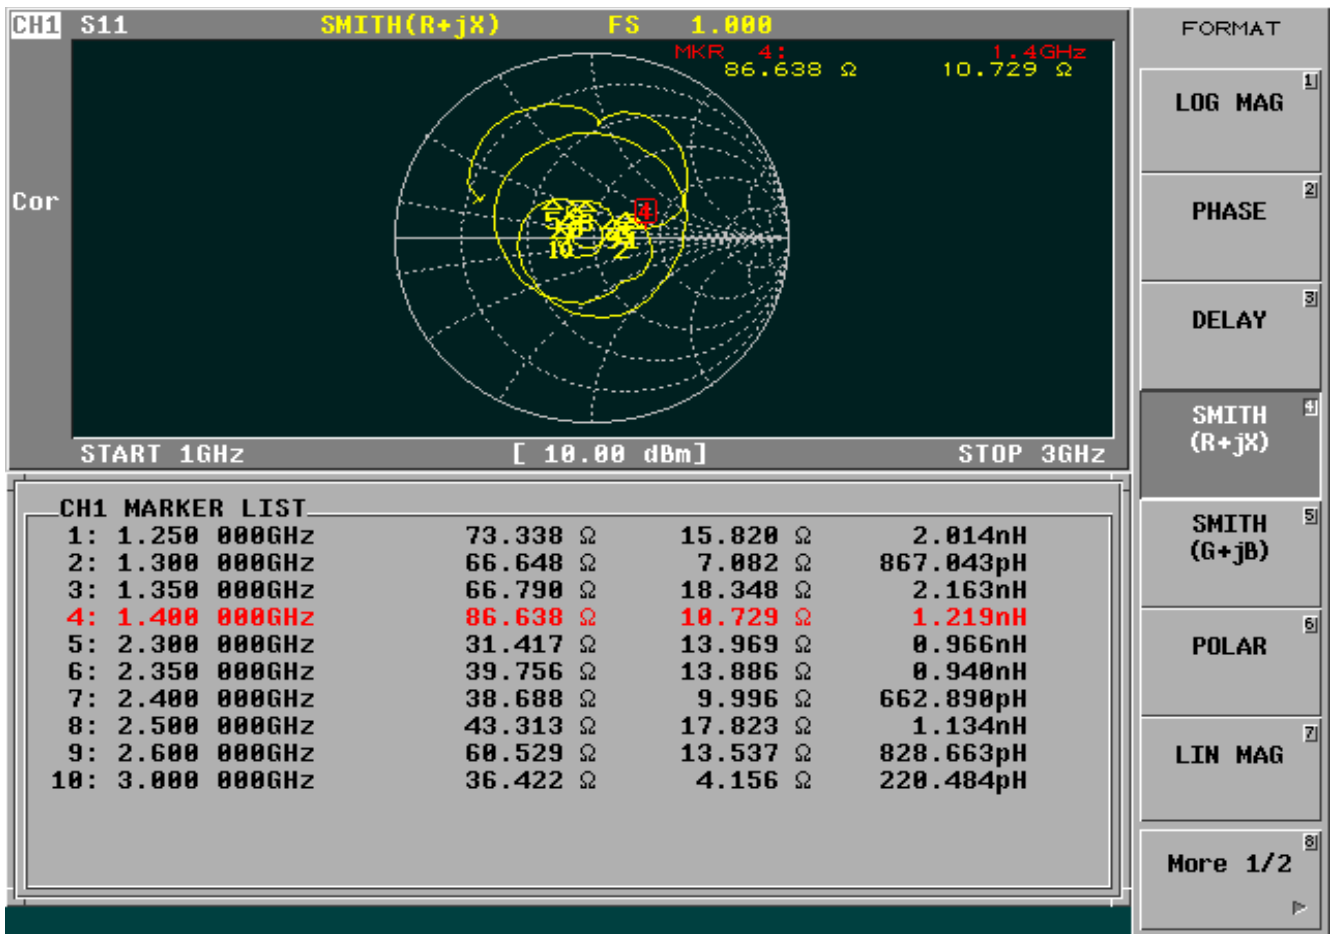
CH1 S11 SMITH(R+jX) FS 1.000

MKR 4: 1.4GHz
86.638 Ω 10.729 Ω

Cor

4

10

START 1GHz [ 10.00 dBm] STOP 3GHz

CH1 MARKER LIST

| | | | |
|---|---|---|---|
| 1: 1.250 000GHz | 73.338 Ω | 15.820 Ω | 2.014nH |
| 2: 1.300 000GHz | 66.648 Ω | 7.082 Ω | 867.043pH |
| 3: 1.350 000GHz | 66.790 Ω | 18.348 Ω | 2.163nH |
| 4: 1.400 000GHz | 86.638 Ω | 10.729 Ω | 1.219nH |
| 5: 2.300 000GHz | 31.417 Ω | 13.969 Ω | 0.966nH |
| 6: 2.350 000GHz | 39.756 Ω | 13.886 Ω | 0.940nH |
| 7: 2.400 000GHz | 38.688 Ω | 9.996 Ω | 662.890pH |
| 8: 2.500 000GHz | 43.313 Ω | 17.823 Ω | 1.134nH |
| 9: 2.600 000GHz | 60.529 Ω | 13.537 Ω | 828.663pH |
| 10: 3.000 000GHz | 36.422 Ω | 4.156 Ω | 220.484pH |

FORMAT

LOG MAG 1

PHASE 2

DELAY 3

SMITH (R+jX) 4

SMITH (G+jB) 5

POLAR 6

LIN MAG 7

More 1/2 8